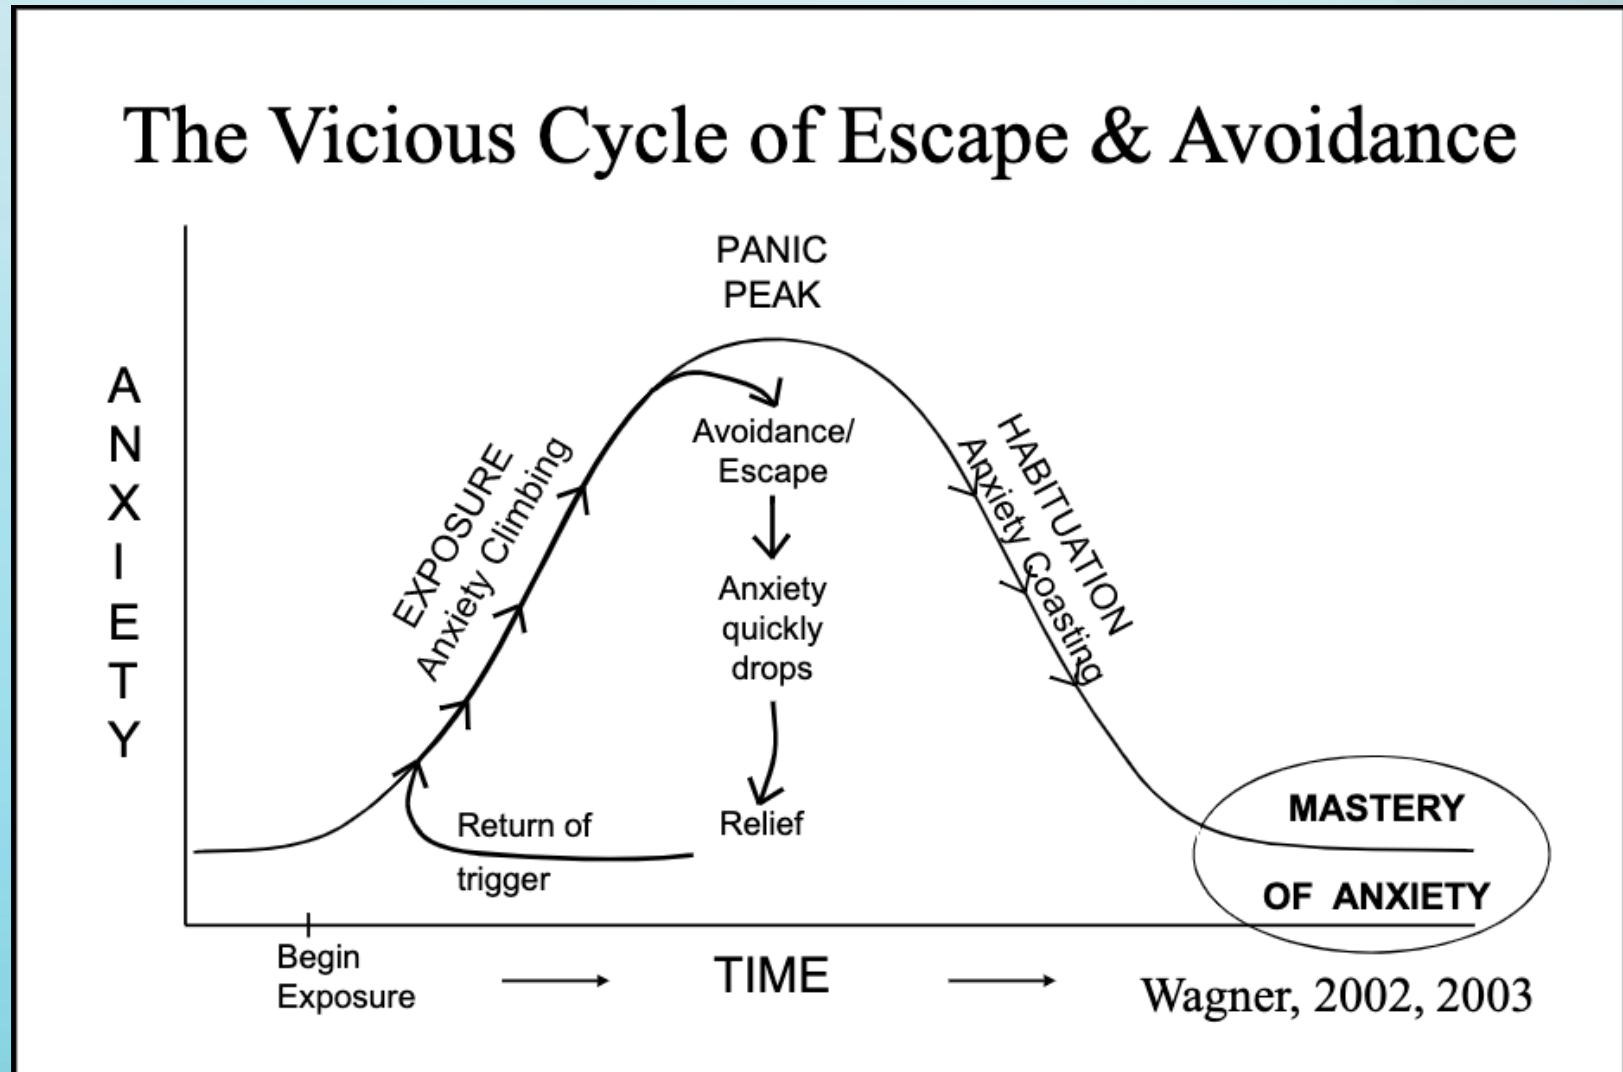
The Vicious Cycle of Escape & Avoidance

ANXIETY

PANIC PEAK

EXPOSURE
Anxiety Climbing

Avoidance/ Escape

Anxiety quickly drops

Relief

Return of trigger

HABITUATION
Anxiety Coasting

MASTERY OF ANXIETY

Begin Exposure

TIME

Wagner, 2002, 2003